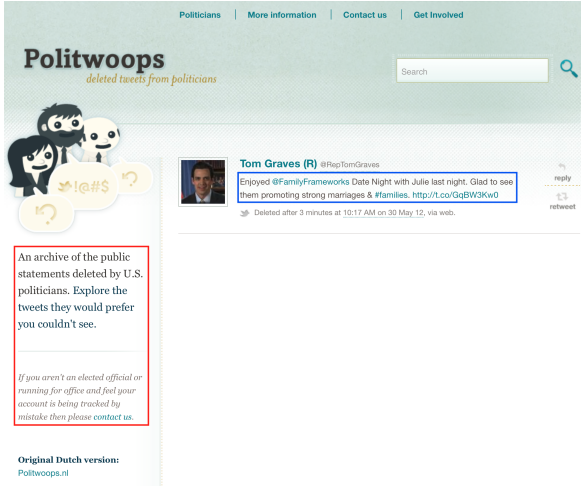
Politicians | More information | Contact us | Get Involved

Politwoops
deleted tweets from politicians

Search

$!@#$

Tom Graves (R) @RepTomGraves

Enjoyed @FamilyFrameworks Date Night with Julie last night. Glad to see them promoting strong marriages & #families. http://t.co/GqBW3Kw0

Deleted after 3 minutes at 10:17 AM on 30 May 12, via web.

reply

retweet

An archive of the public statements deleted by U.S. politicians. Explore the tweets they would prefer you couldn't see.

If you aren't an elected official or running for office and feel your account is being tracked by mistake then please contact us.

Original Dutch version:
Politwoops.nl